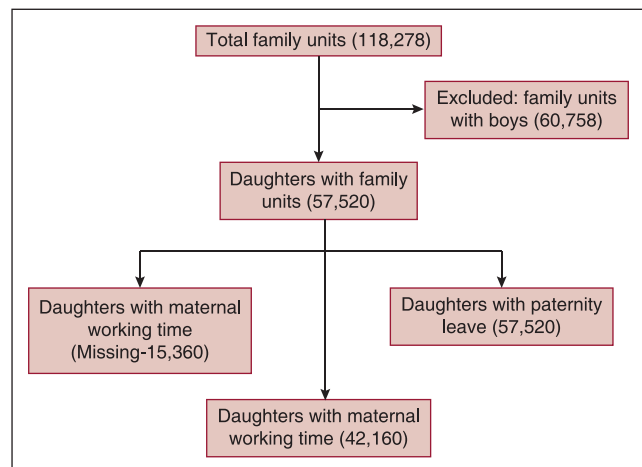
Total family units (118,278)

Excluded: family units with boys (60,758)

Daughters with family units (57,520)

Daughters with maternal working time (Missing-15,360)

Daughters with paternity leave (57,520)

Daughters with maternal working time (42,160)